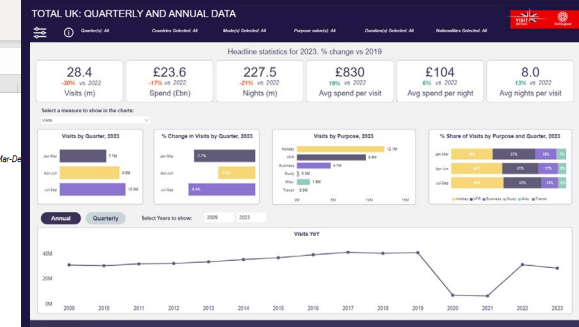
TOTAL UK: QUARTERLY AND ANNUAL DATA

Quarter(s): All Countries Selected: All Mode(s) Selected: All Purpose value(s): All Duration(s) Selected: All Nationalities Selected: All

VISIT BRITAIN

Headline statistics for 2023. % change vs 2019

28.4
-30% vs 2022
Visits (m)

£23.6
-17% vs 2022
Spend (£bn)

227.5
-21% vs 2022
Nights (m)

£830
19% vs 2022
Avg spend per visit

£104
6% vs 2022
Avg spend per night

8.0
13% vs 2022
Avg nights per visit

Select a measure to show in the charts:
Visits

Visits by Quarter, 2023
Jan-Mar 7.7M
Apr-Jun 8.8M
Jul-Sep 10.9M

% Change in Visits by Quarter, 2023
Jan-Mar -7.7%
Apr-Jun
Jul-Sep -4.4%

Visits by Purpose, 2023
Holiday 12.1M
VFR 8.8M
Business 4.7M
Study 0.3M
Misc 1.8M
Transit 0.6M
0M 5M 10M 15M

% Share of Visits by Purpose and Quarter, 2023
Jan-Mar
Apr-Jun
Jul-Sep
Holiday VFR Business Study Misc Transit

Annual Quarterly Select Years to show: 2009 2023

Visits YoY
40M
20M
0M
2009 2010 2011 2012 2013 2014 2015 2016 2017 2018 2019 2020 2021 2022 2023

far-De